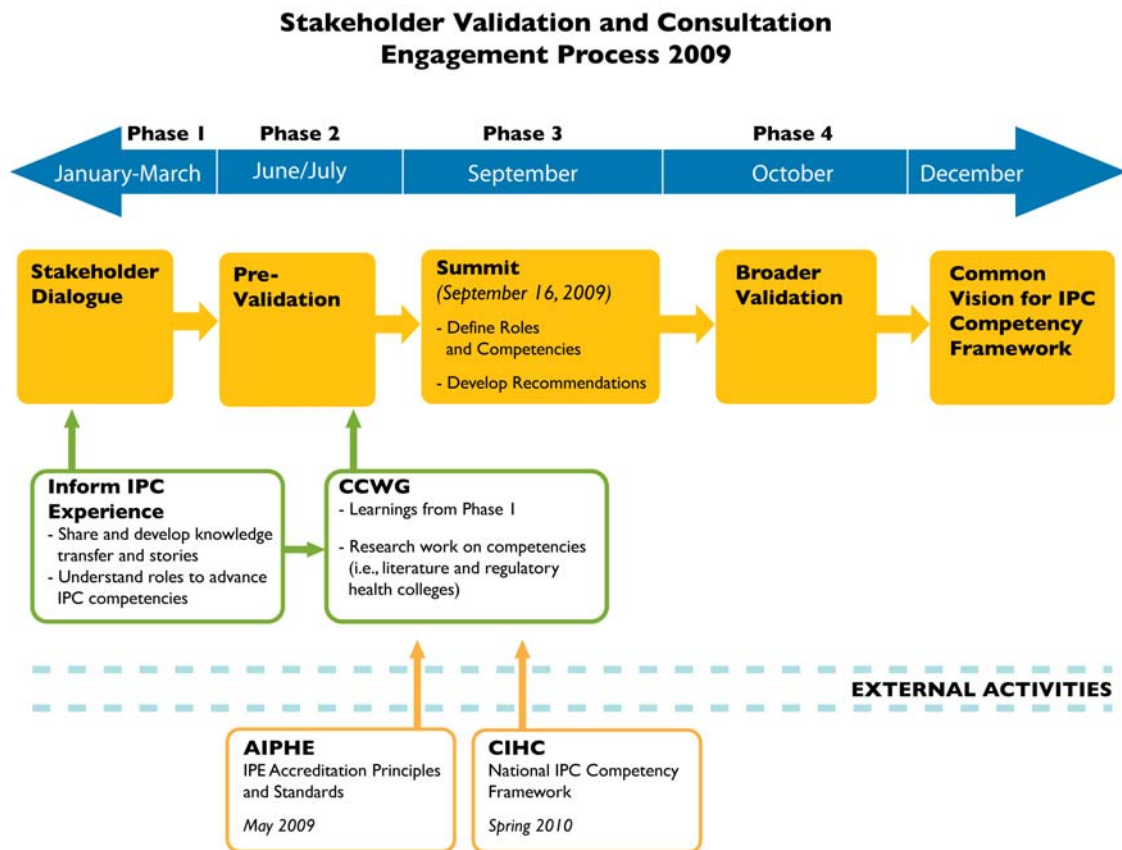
Stakeholder Validation and Consultation Engagement Process 2009

Phase 1

Phase 2

Phase 3

Phase 4

January-March

June/July

September

October

December

Stakeholder Dialogue

Pre-Validation

Summit
(September 16, 2009)
- Define Roles and Competencies
- Develop Recommendations

Broader Validation

Common Vision for IPC Competency Framework

Inform IPC Experience
- Share and develop knowledge transfer and stories
- Understand roles to advance IPC competencies

CCWG
- Learnings from Phase 1
- Research work on competencies (i.e., literature and regulatory health colleges)

EXTERNAL ACTIVITIES

AIPHE
IPE Accreditation Principles and Standards
May 2009

CIHC
National IPC Competency Framework
Spring 2010